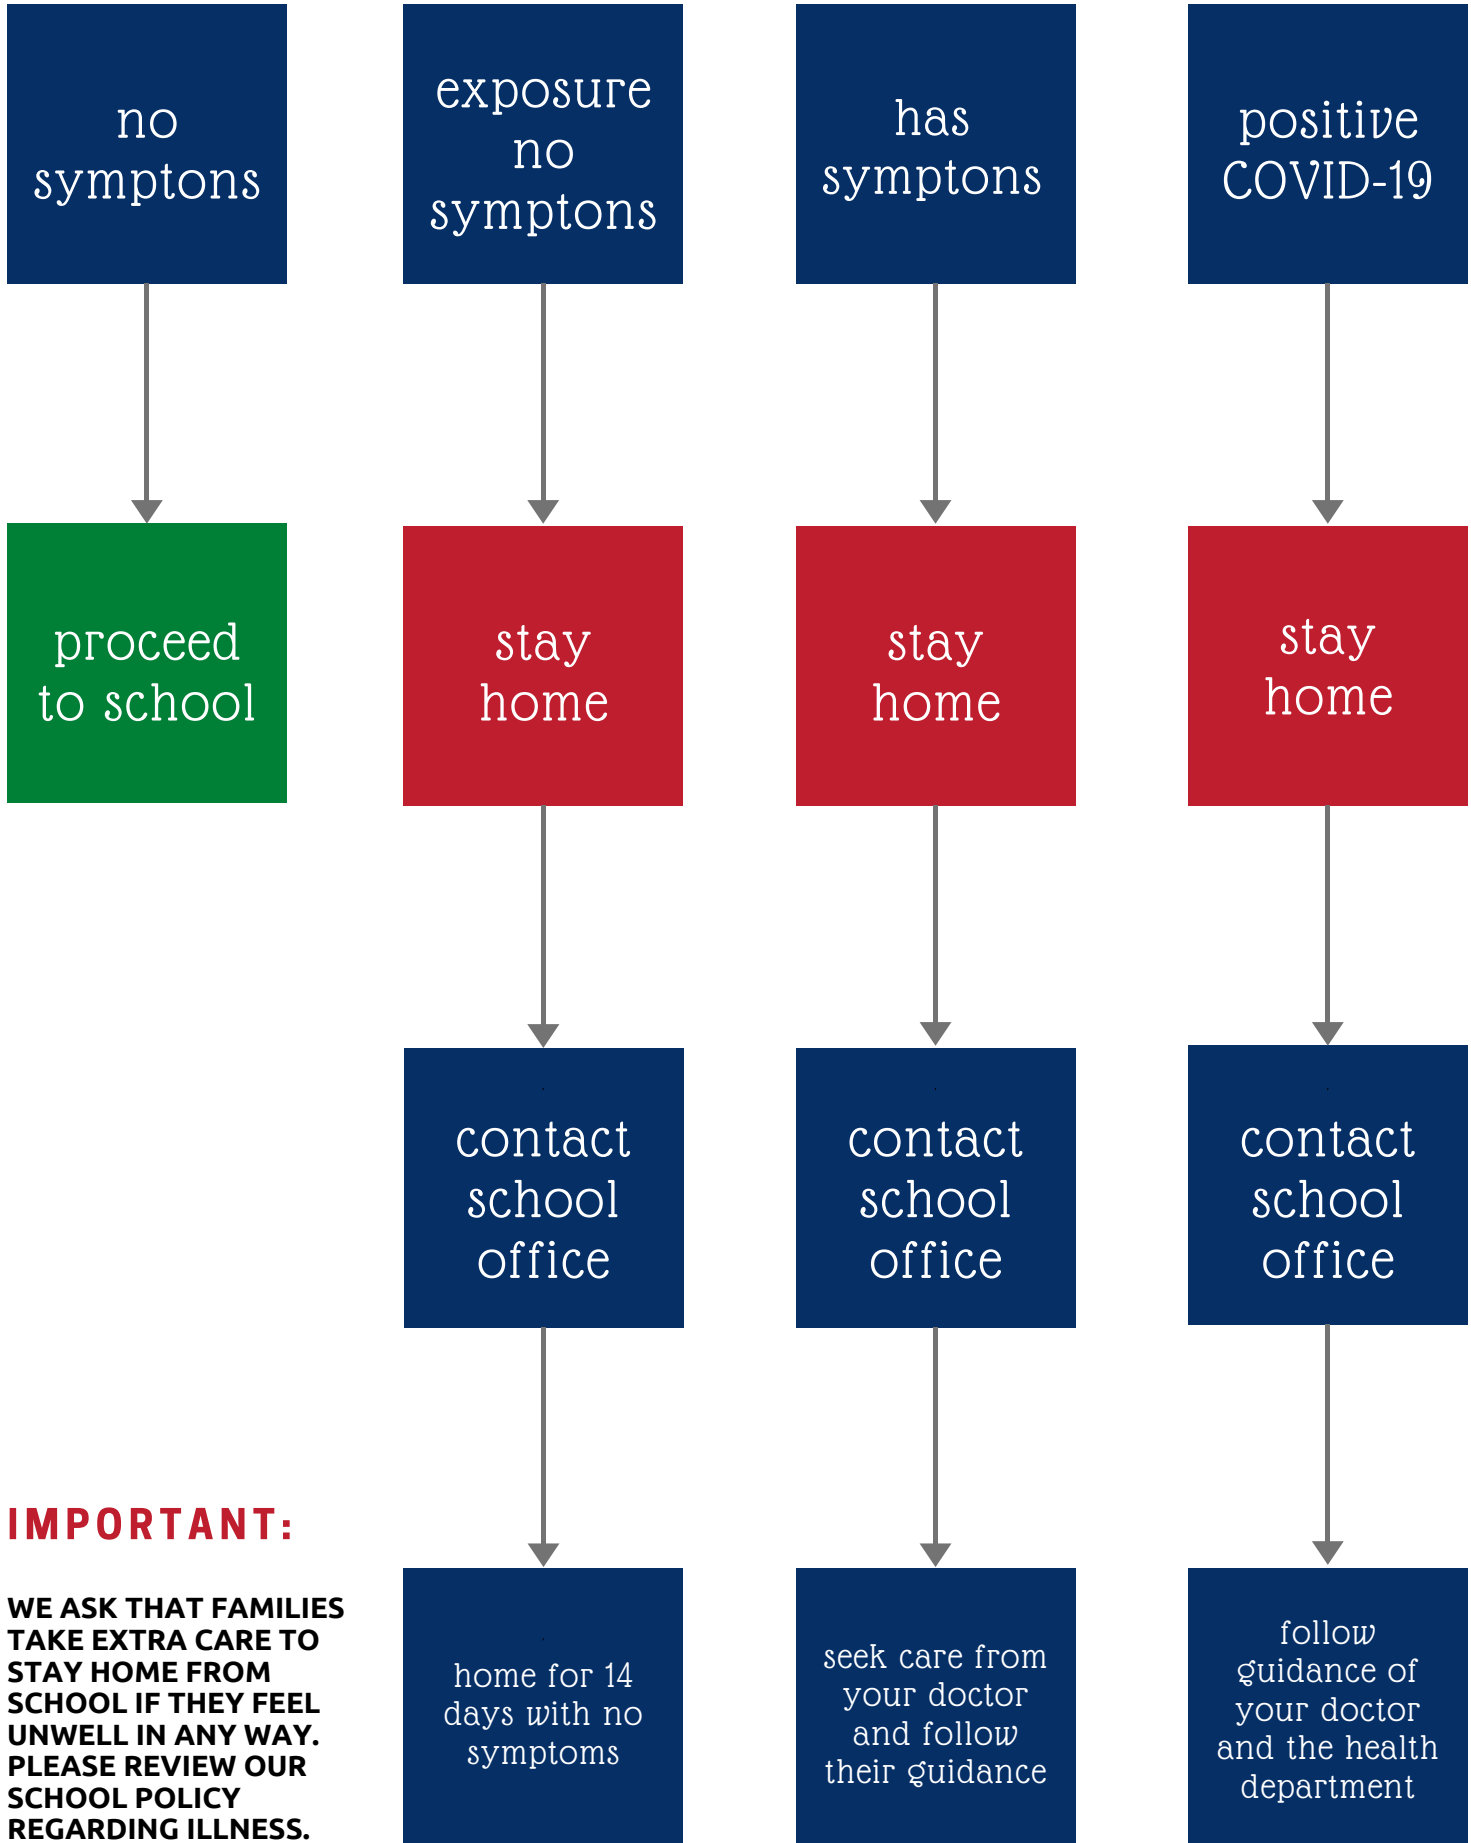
no symptons

proceed to school

exposure no symptons

stay home

contact school office

home for 14 days with no symptoms

has symptons

stay home

contact school office

seek care from your doctor and follow their guidance

positive COVID-19

stay home

contact school office

follow guidance of your doctor and the health department

IMPORTANT:

WE ASK THAT FAMILIES TAKE EXTRA CARE TO STAY HOME FROM SCHOOL IF THEY FEEL UNWELL IN ANY WAY. PLEASE REVIEW OUR SCHOOL POLICY REGARDING ILLNESS.